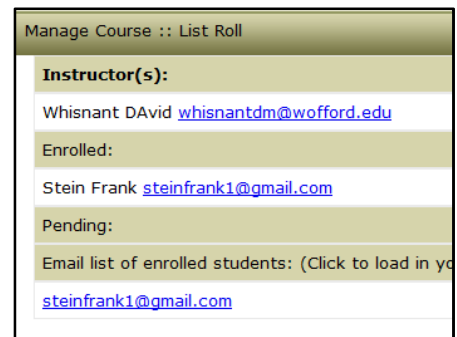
Manage Course :: List Roll

Instructor(s):

Whisnant DAvid whisnantdm@wofford.edu

Enrolled:

Stein Frank steinfrank1@gmail.com

Pending:

Email list of enrolled students: (Click to load in yo

steinfrank1@gmail.com